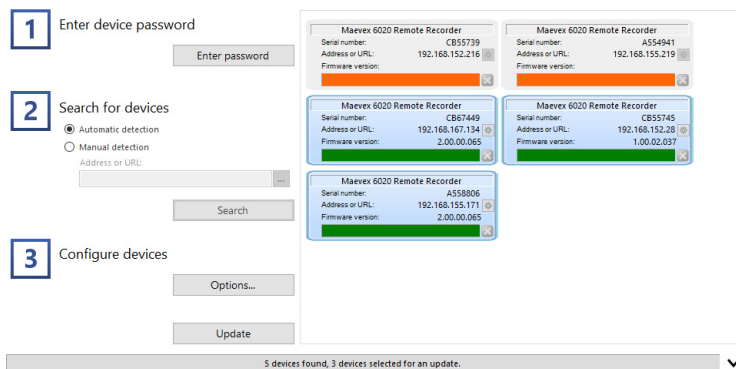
1
Enter device password

Enter password

2
Search for devices

Automatic detection

Manual detection

Address or URL:

...

Search

3
Configure devices

Options...

Update

Maevex 6020 Remote Recorder
Serial number: CB55739
Address or URL: 192.168.152.216
Firmware version:

Maevex 6020 Remote Recorder
Serial number: A554941
Address or URL: 192.168.155.219
Firmware version:

Maevex 6020 Remote Recorder
Serial number: CB67449
Address or URL: 192.168.167.134
Firmware version: 2.00.00.065

Maevex 6020 Remote Recorder
Serial number: CB55745
Address or URL: 192.168.152.28
Firmware version: 1.00.02.037

Maevex 6020 Remote Recorder
Serial number: A558806
Address or URL: 192.168.155.171
Firmware version: 2.00.00.065

5 devices found, 3 devices selected for an update.